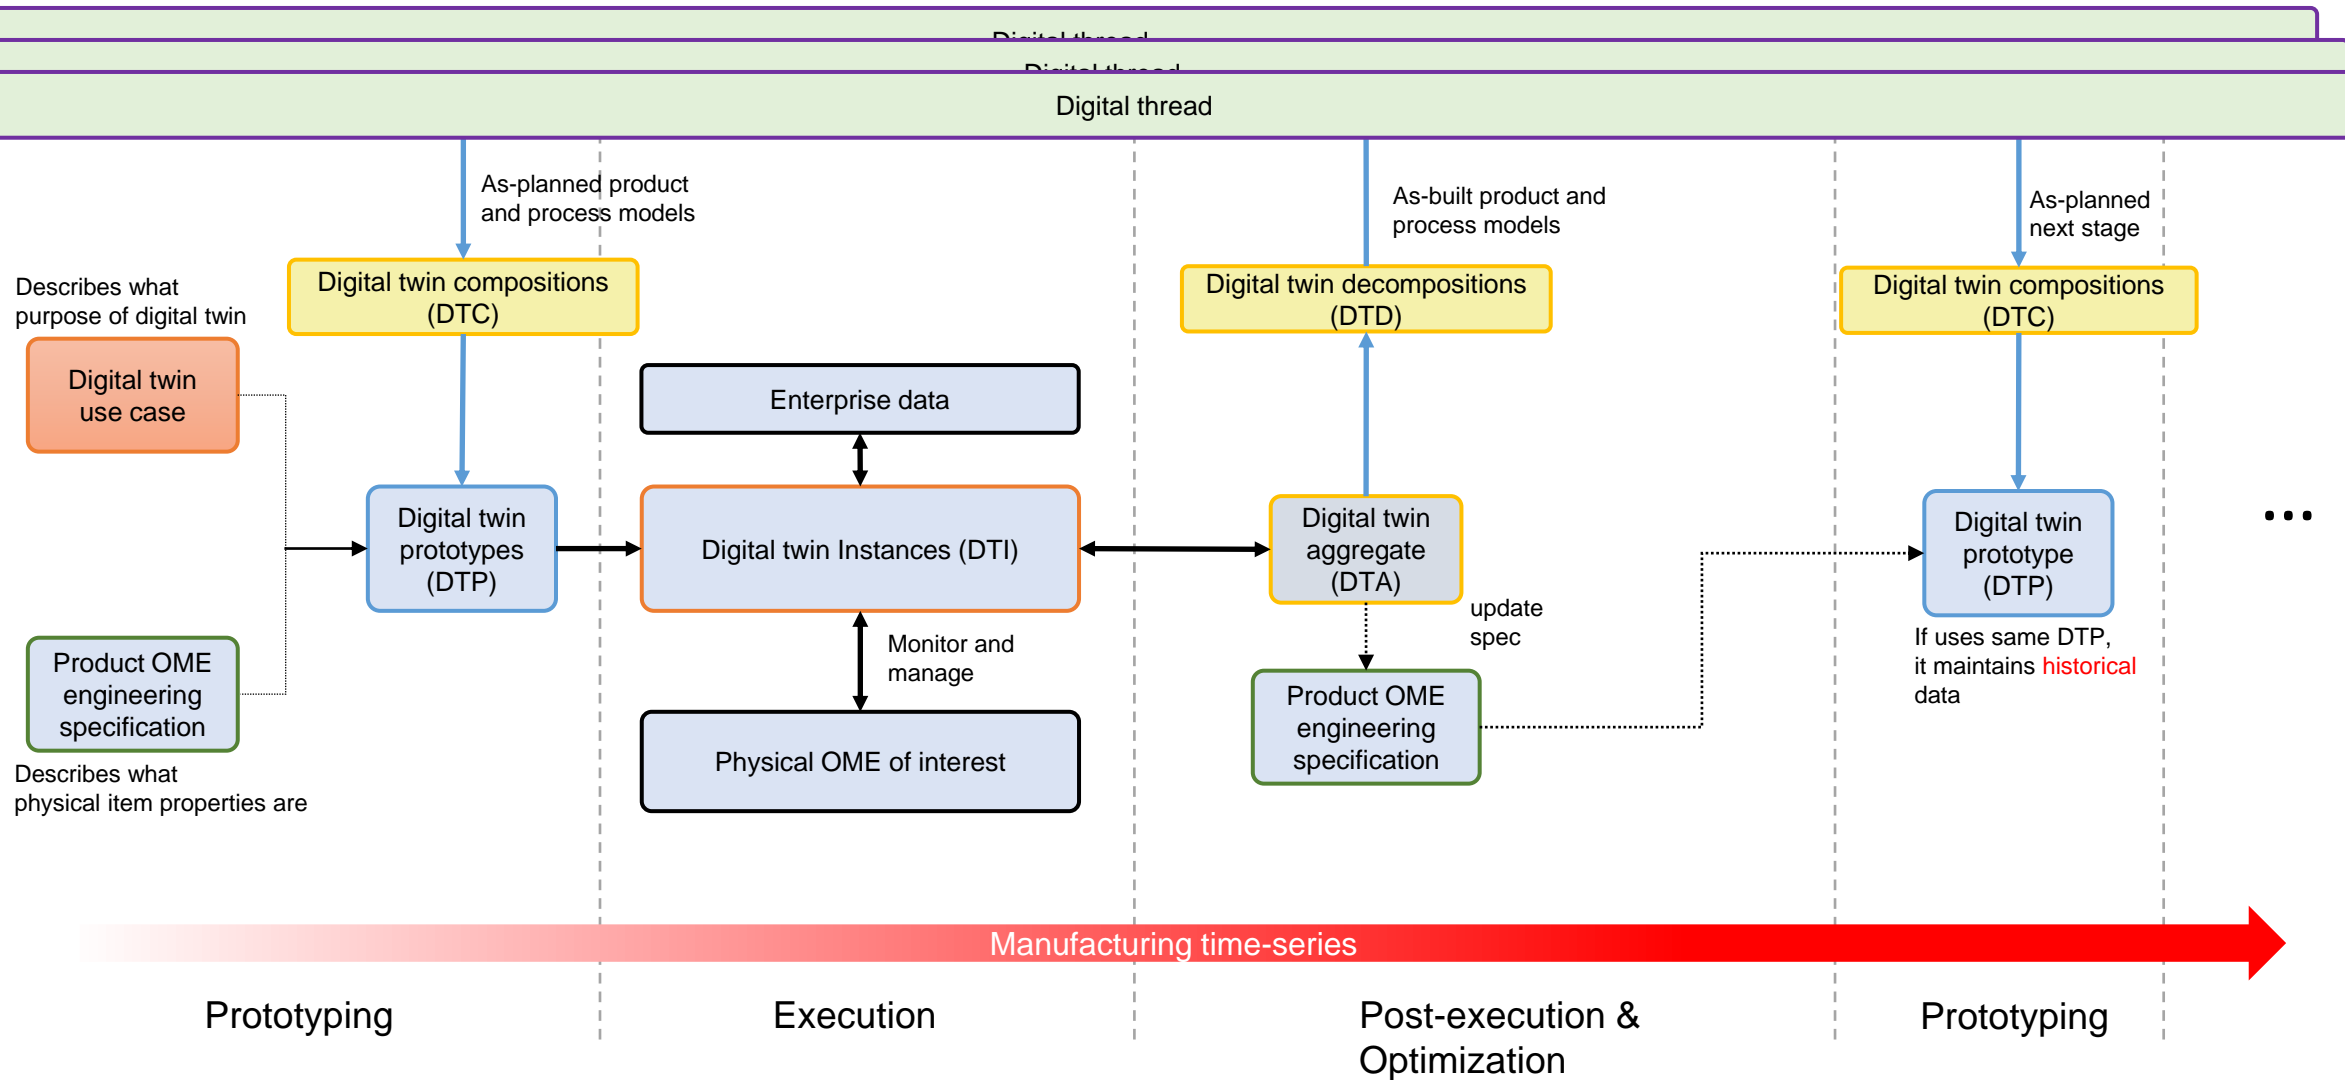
Digital thread
Digital thread
Digital thread

As-planned product and process models

Digital twin compositions (DTC)

Describes what purpose of digital twin

Digital twin use case

Enterprise data

Digital twin prototypes (DTP)

Digital twin Instances (DTI)

Product OME engineering specification

Describes what physical item properties are

Monitor and manage

Physical OME of interest

As-built product and process models

Digital twin decompositions (DTD)

Digital twin aggregate (DTA)

update spec

Product OME engineering specification

As-planned next stage

Digital twin compositions (DTC)

Digital twin prototype (DTP)

If uses same DTP, it maintains historical data

• • •

Manufacturing time-series

Prototyping

Execution

Post-execution & Optimization

Prototyping